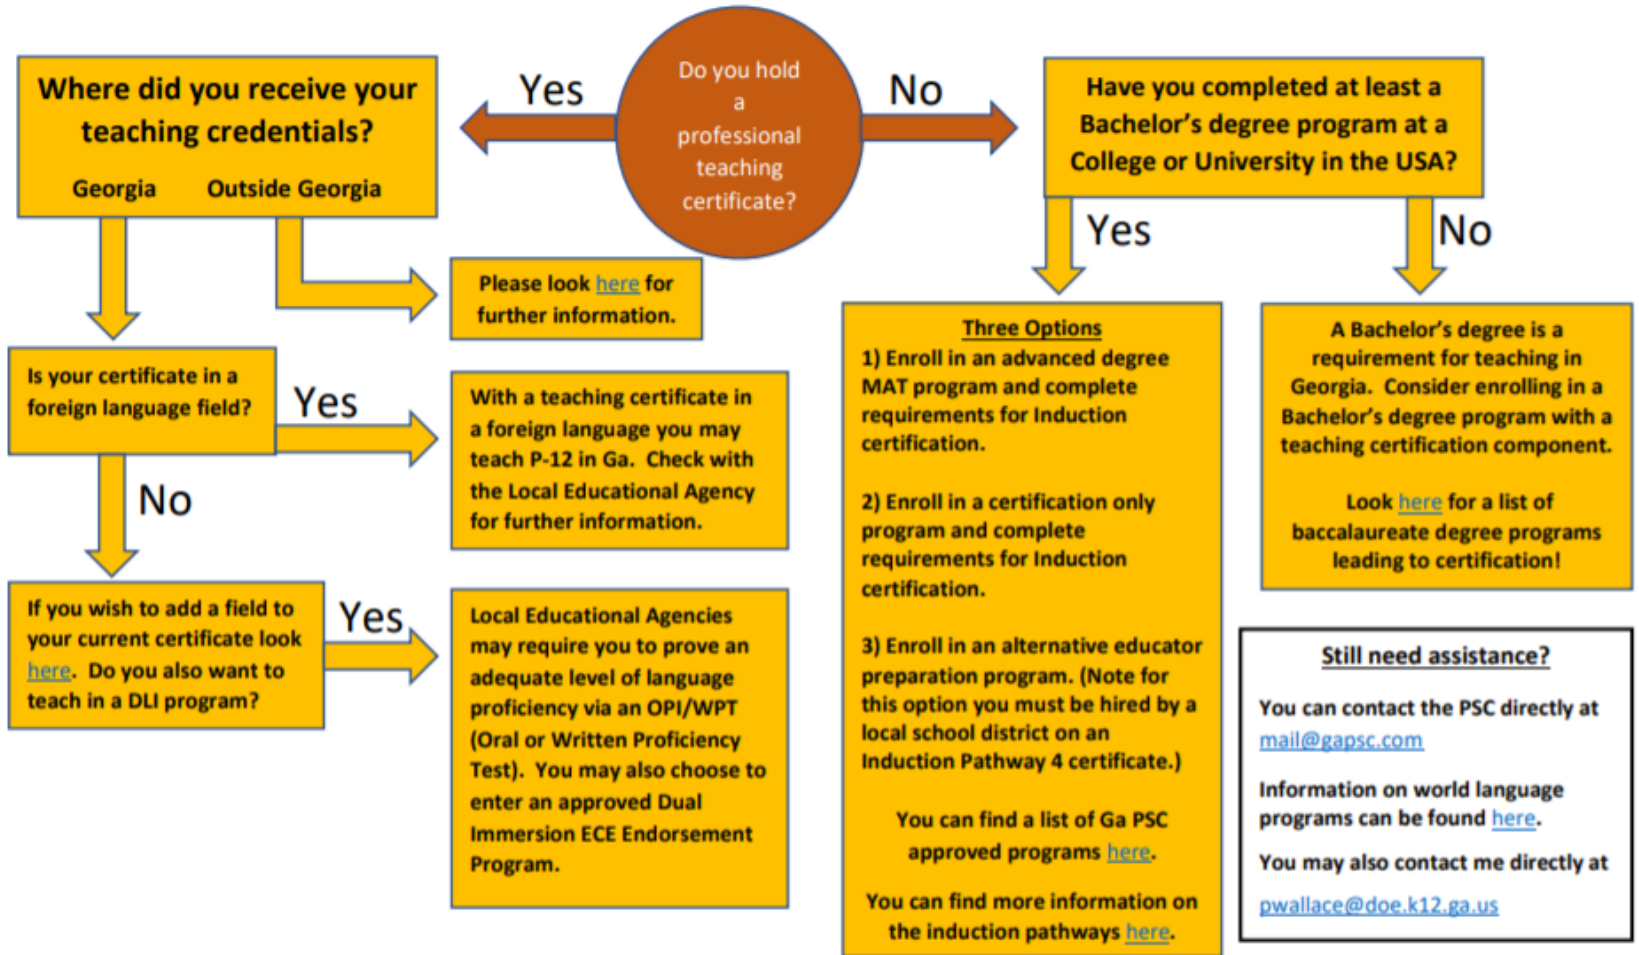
Do you hold a professional teaching certificate?

Yes

Where did you receive your teaching credentials?

Georgia Outside Georgia

Please look here for further information.

Is your certificate in a foreign language field?

Yes

With a teaching certificate in a foreign language you may teach P-12 in Ga. Check with the Local Educational Agency for further information.

No

If you wish to add a field to your current certificate look here. Do you want to teach in a DLI program?

Yes

Local Educational Agencies may require you to prove an adequate level of language proficiency via an OPI/WPT (Oral or Written Proficiency Test). You may also choose to enter an approved Dual Immersion ECE Endorsement Program.

No

Have you completed at least a Bachelor's degree program at a College or University in the USA?

Yes

Three Options

1) Enroll in an advanced degree MAT program and complete requirements for Induction certification.

2) Enroll in a certification only program and complete requirements for Induction certification.

3) Enroll in an alternative educator preparation program. (Note for this option you must be hired by a local school district on an Induction Pathway 4 certificate.)

You can find a list of Ga PSC approved programs here.

You can find more information on the induction pathways here.

No

A Bachelor's degree is a requirement for teaching in Georgia. Consider enrolling in a Bachelor's degree program with a teaching certification component.

Look here for a list of baccalaureate degree programs leading to certification!

Still need assistance?

You can contact the PSC directly at mail@gapsc.com

Information on world language programs can be found here.

You may also contact me directly at pwallace@doe.k12.ga.us